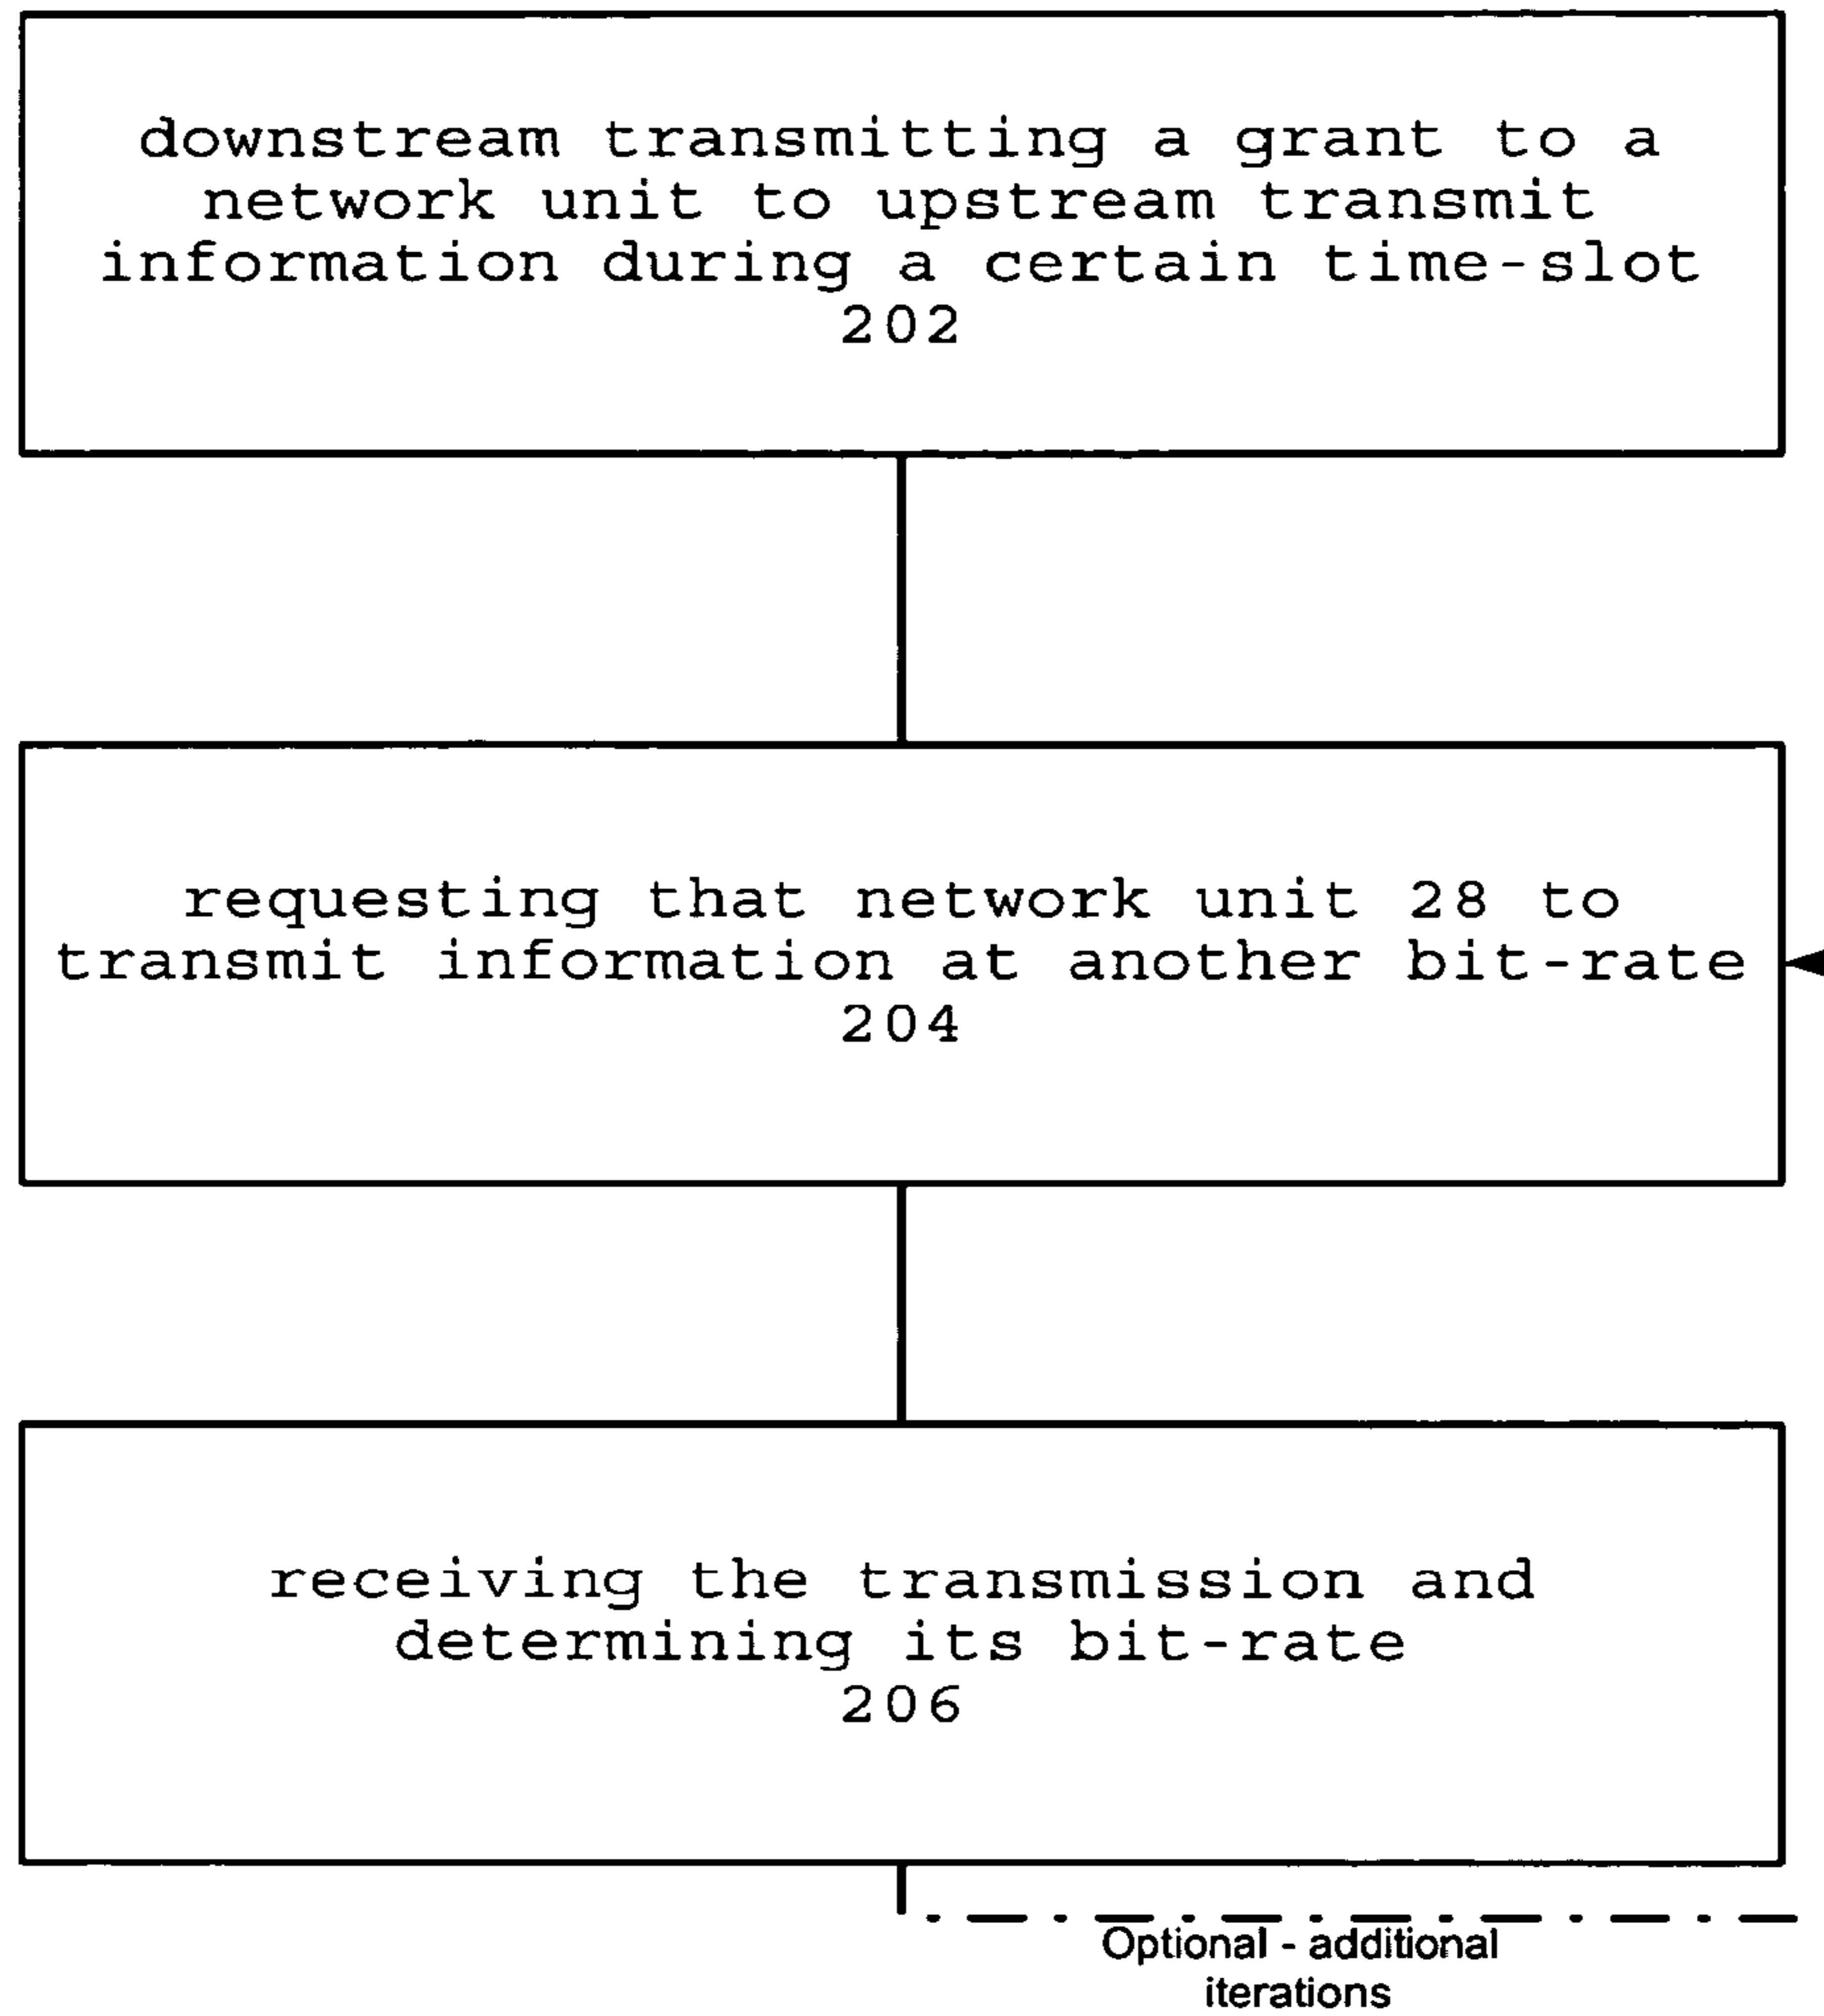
downstream transmitting a grant to a network unit to upstream transmit information during a certain time-slot
202

requesting that network unit 28 to transmit information at another bit-rate
204

receiving the transmission and determining its bit-rate
206

Optional - additional iterations